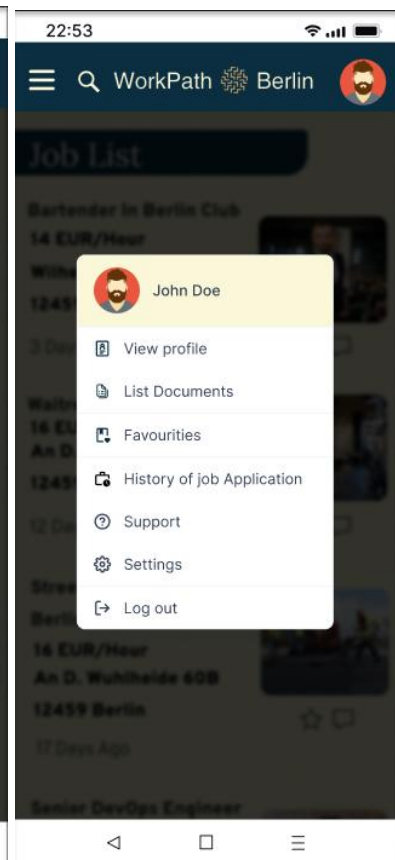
22:53

WorkPath Berlin

Job List

Bartender In Berlin Club
14 EUR/Hour
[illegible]
12459 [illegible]
3 Days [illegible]

John Doe

View profile
List Documents
Favourities
History of job Application
Support
Settings
Log out

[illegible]
16 EUR/Hour
An D. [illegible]
12459 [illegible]
12 Days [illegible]

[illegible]
Berlin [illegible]
16 EUR/Hour
An D. Wuhlheide 60B
12459 Berlin
17 Days Ago

Senior DevOps Engineer